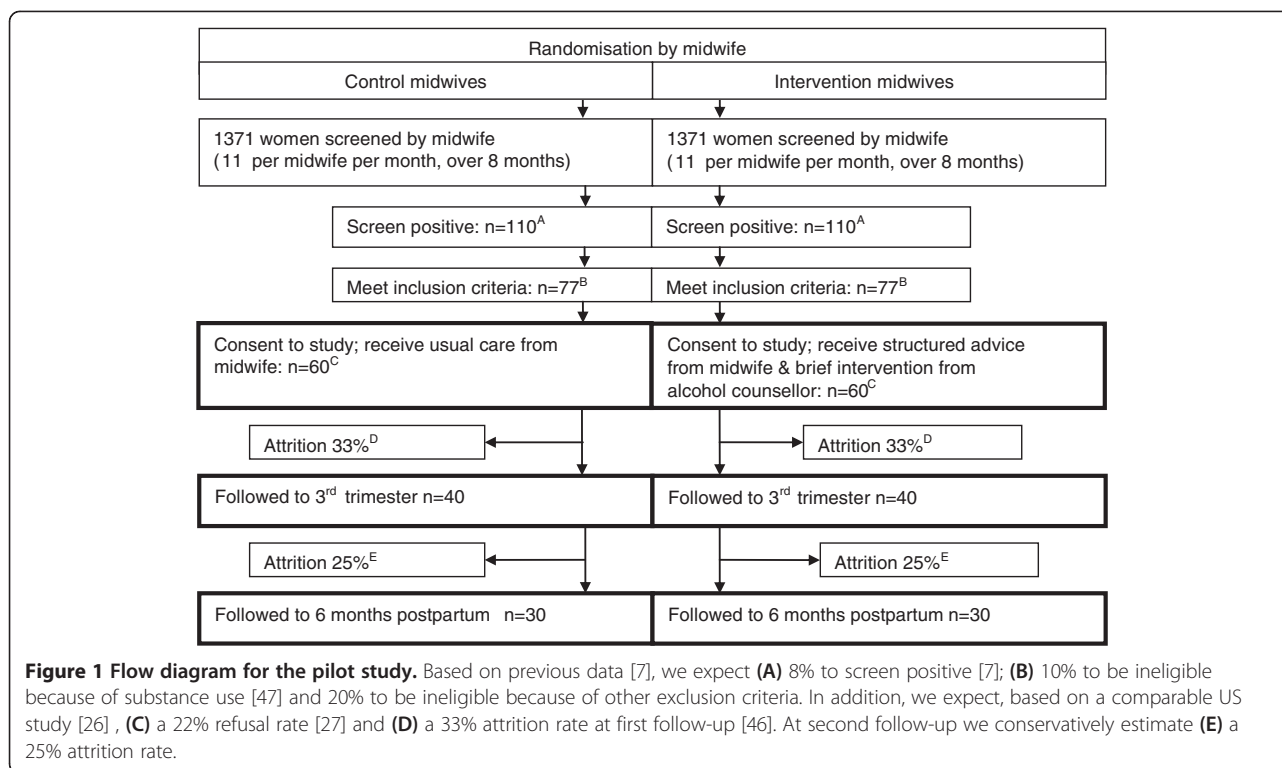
Randomisation by midwife

Control midwives

Intervention midwives

1371 women screened by midwife (11 per midwife per month, over 8 months)

1371 women screened by midwife (11 per midwife per month, over 8 months)

Screen positive: n=110$^{A}$

Screen positive: n=110$^{A}$

Meet inclusion criteria: n=77$^{B}$

Meet inclusion criteria: n=77$^{B}$

Consent to study; receive usual care from midwife: n=60$^{C}$

Consent to study; receive structured advice from midwife & brief intervention from alcohol counsellor: n=60$^{C}$

Attrition 33%$^{D}$

Attrition 33%$^{D}$

Followed to 3$^{rd}$ trimester n=40

Followed to 3$^{rd}$ trimester n=40

Attrition 25%$^{E}$

Attrition 25%$^{E}$

Followed to 6 months postpartum n=30

Followed to 6 months postpartum n=30

**Figure 1 Flow diagram for the pilot study.** Based on previous data [7], we expect **(A)** 8% to screen positive [7]; **(B)** 10% to be ineligible because of substance use [47] and 20% to be ineligible because of other exclusion criteria. In addition, we expect, based on a comparable US study [26] , **(C)** a 22% refusal rate [27] and **(D)** a 33% attrition rate at first follow-up [46]. At second follow-up we conservatively estimate **(E)** a 25% attrition rate.